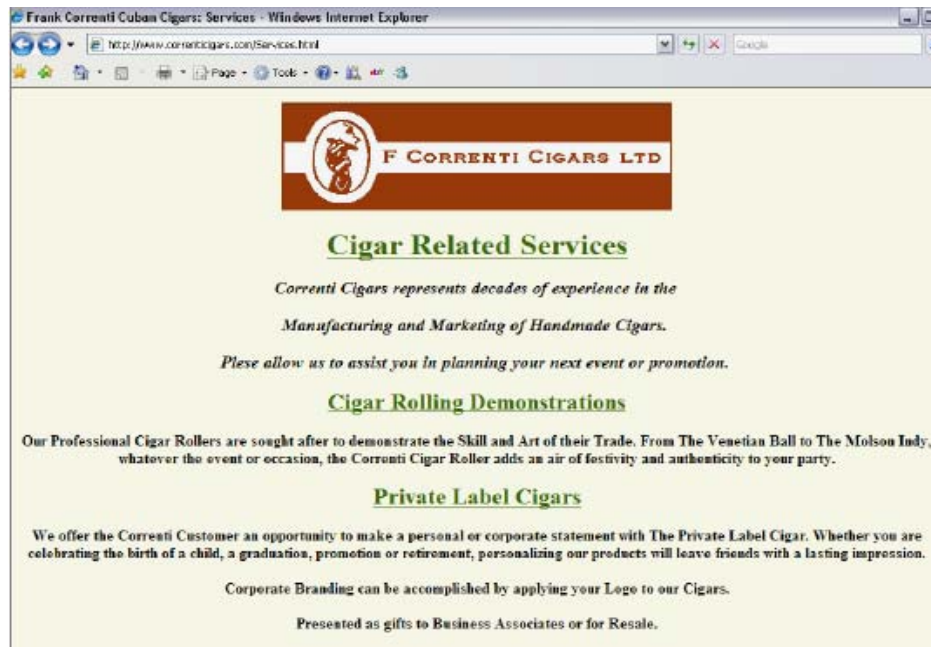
Frank Correnti Cuban Cigars: Services - Windows Internet Explorer

http://www.correnticigars.com/Services.html

Google

Page · Tools ·

F CORRENTI CIGARS LTD

Cigar Related Services

Correnti Cigars represents decades of experience in the

Manufacturing and Marketing of Handmade Cigars.

Plese allow us to assist you in planning your next event or promotion.

Cigar Rolling Demonstrations

Our Professional Cigar Rollers are sought after to demonstrate the Skill and Art of their Trade. From The Venetian Ball to The Molson Indy, whatever the event or occasion, the Correnti Cigar Roller adds an air of festivity and authenticity to your party.

Private Label Cigars

We offer the Correnti Customer an opportunity to make a personal or corporate statement with The Private Label Cigar. Whether you are celebrating the birth of a child, a graduation, promotion or retirement, personalizing our products will leave friends with a lasting impression.

Corporate Branding can be accomplished by applying your Logo to our Cigars.

Presented as gifts to Business Associates or for Resale.